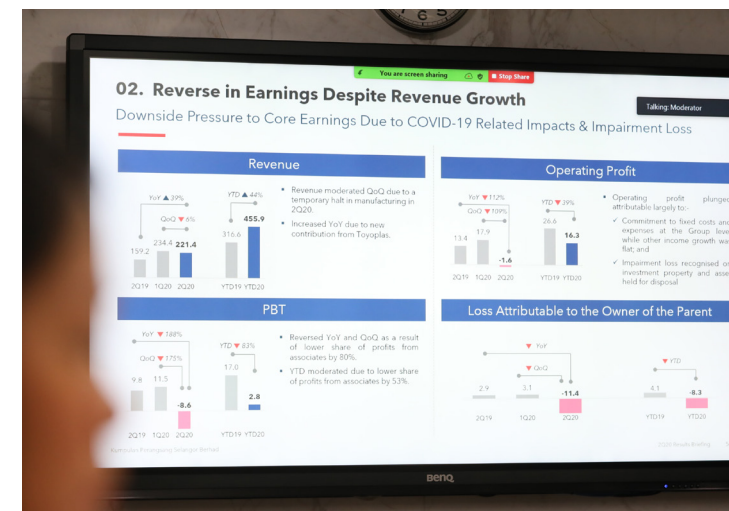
6

You are screen sharing   Stop Share

Talking: Moderator

02. Reverse in Earnings Despite Revenue Growth

Downside Pressure to Core Earnings Due to COVID-19 Related Impacts & Impairment Loss

Revenue

YoY ▲ 39%

QoQ ▼ 6%

159.2 234.4 221.4

2Q19 1Q20 2Q20

YTD ▲ 44%

316.6 455.9

YTD19 YTD20

• Revenue moderated QoQ due to a temporary halt in manufacturing in 2Q20.

• Increased YoY due to new contribution from Toyoplas.

Operating Profit

YoY ▼ 112%

QoQ ▼ 109%

13.4 17.9 -1.6

2Q19 1Q20 2Q20

YTD ▼ 39%

26.6 16.3

YTD19 YTD20

• Operating profit plunged attributable largely to:

✓ Commitment to fixed costs and expenses at the Group leve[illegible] while other income growth wa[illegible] flat; and

✓ Impairment loss recognised o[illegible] investment property and asse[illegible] held for disposal

PBT

YoY ▼ 188%

QoQ ▼ 175%

9.8 11.5 -8.6

2Q19 1Q20 2Q20

YTD ▼ 83%

17.0 2.8

YTD19 YTD20

• Reversed YoY and QoQ as a result of lower share of profits from associates by 80%.

• YTD moderated due to lower share of profits from associates by 53%.

Loss Attributable to the Owner of the Parent

▼ YoY

▼ QoQ

2.9 3.1 -11.4

2Q19 1Q20 2Q20

▼ YTD

4.1 -8.3

YTD19 YTD20

Kumpulan Perangsang Selangor Berhad

2Q20 Results Briefing

BenQ